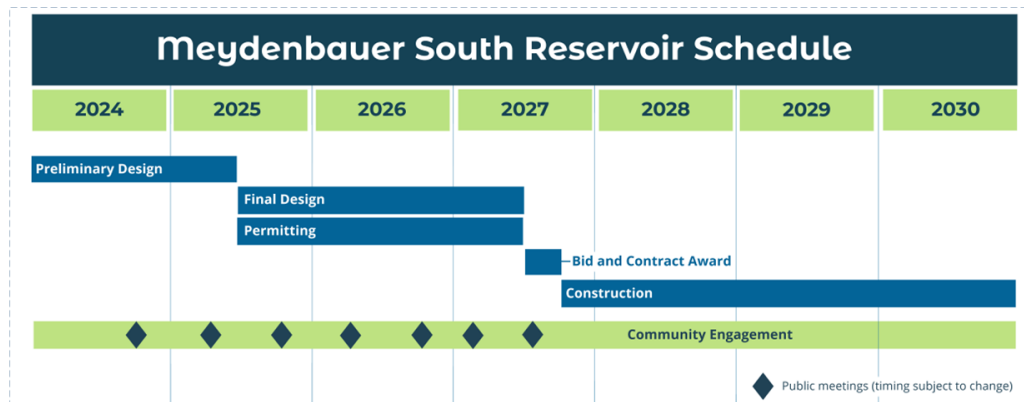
Meydenbauer South Reservoir Schedule

| 2024 | 2025 | 2026 | 2027 | 2028 | 2029 | 2030 |
|---|---|---|---|---|---|---|

Preliminary Design

Final Design

Permitting

Bid and Contract Award

Construction

Community Engagement

Public meetings (timing subject to change)